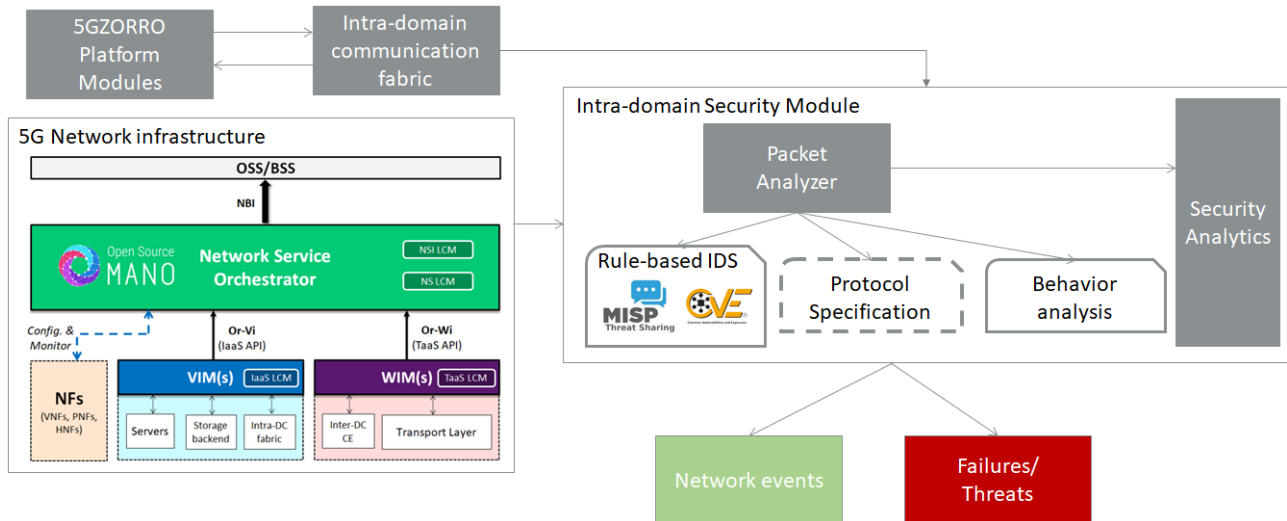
5GZORRO Platform Modules

Intra-domain communication fabric

Intra-domain Security Module

5G Network infrastructure

OSS/BSS

NBI

Open Source MANO

Network Service Orchestrator

NSI LCM

NS LCM

Config. & Monitor

Or-Vi (IaaS API)

Or-Wi (TaaS API)

NFs (VNFs, PNFs, HNFs)

VIM(s) IaaS LCM

WIM(s) TaaS LCM

Servers

Storage backend

Intra-DC fabric

Inter-DC CE

Transport Layer

Packet Analyzer

Security Analytics

Rule-based IDS

MISP Threat Sharing

CVE Common Vulnerabilities and Exposures

Protocol Specification

Behavior analysis

Network events

Failures/ Threats